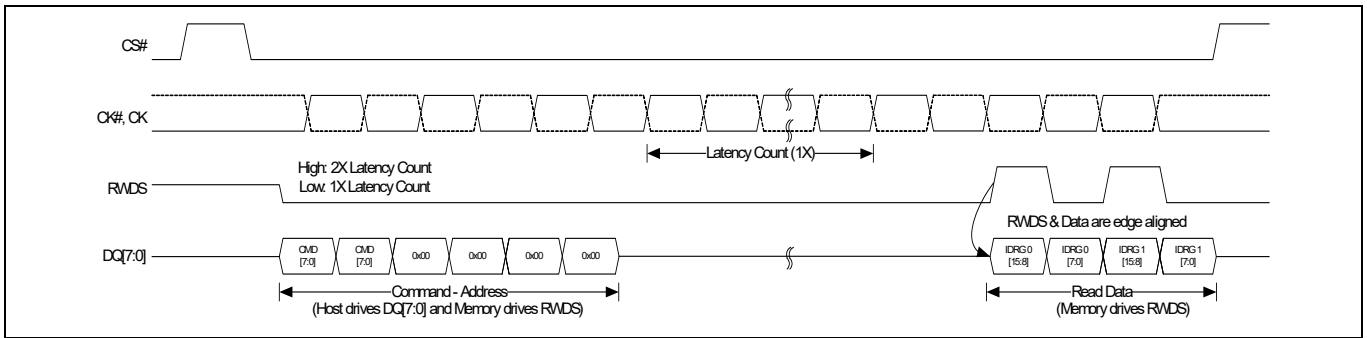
CS#

CK#, CK

Latency Count (1X)

High: 2X Latency Count
Low: 1X Latency Count

RWDS

RWDS & Data are edge aligned

DQ[7:0]

CMD [7:0]

CMD [7:0]

0x00

0x00

0x00

0x00

IDRG 0 [15:8]

IDRG 0 [7:0]

IDRG 1 [15:8]

IDRG 1 [7:0]

Command - Address
(Host drives DQ[7:0] and Memory drives RWDS)

Read Data
(Memory drives RWDS)